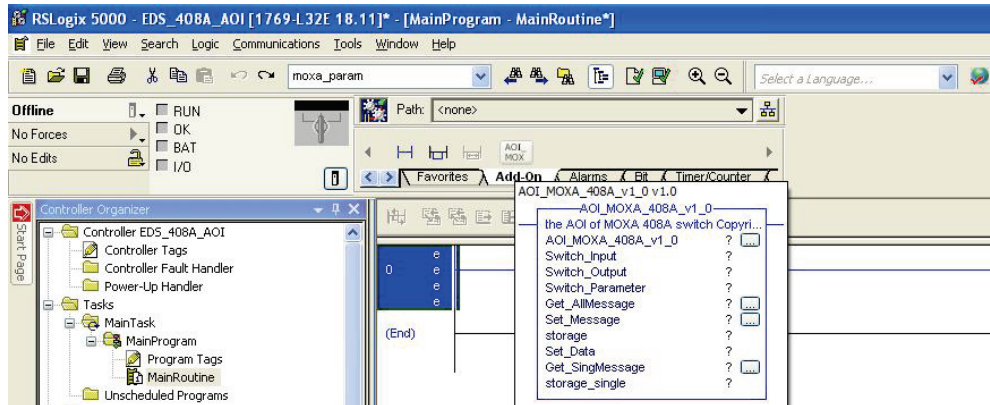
RSLogix 5000 - EDS_408A_AOI [1769-L32E 18.11]* - [MainProgram - MainRoutine*]

File Edit View Search Logic Communications Tools Window Help

moxa_param

Select a Language...

Offline
No Forces
No Edits

RUN
OK
BAT
I/O

Path: <none>

AOI MOX

Favorites Add-On Alarms Bit Timer/Counter

AOI_MOXA_408A_v1_0 v1.0

AOI_MOXA_408A_v1_0
the AOI of MOXA 408A switch Copyri...
AOI_MOXA_408A_v1_0 ?
Switch_Input ?
Switch_Output ?
Switch_Parameter ?
Get_AllMessage ?
Set_Message ?
storage ?
Set_Data ?
Get_SingMessage ?
storage_single ?

Start Page

Controller Organizer

Controller EDS_408A_AOI
Controller Tags
Controller Fault Handler
Power-Up Handler
Tasks
MainTask
MainProgram
Program Tags
MainRoutine
Unscheduled Programs

0
e
e
e
e

(End)